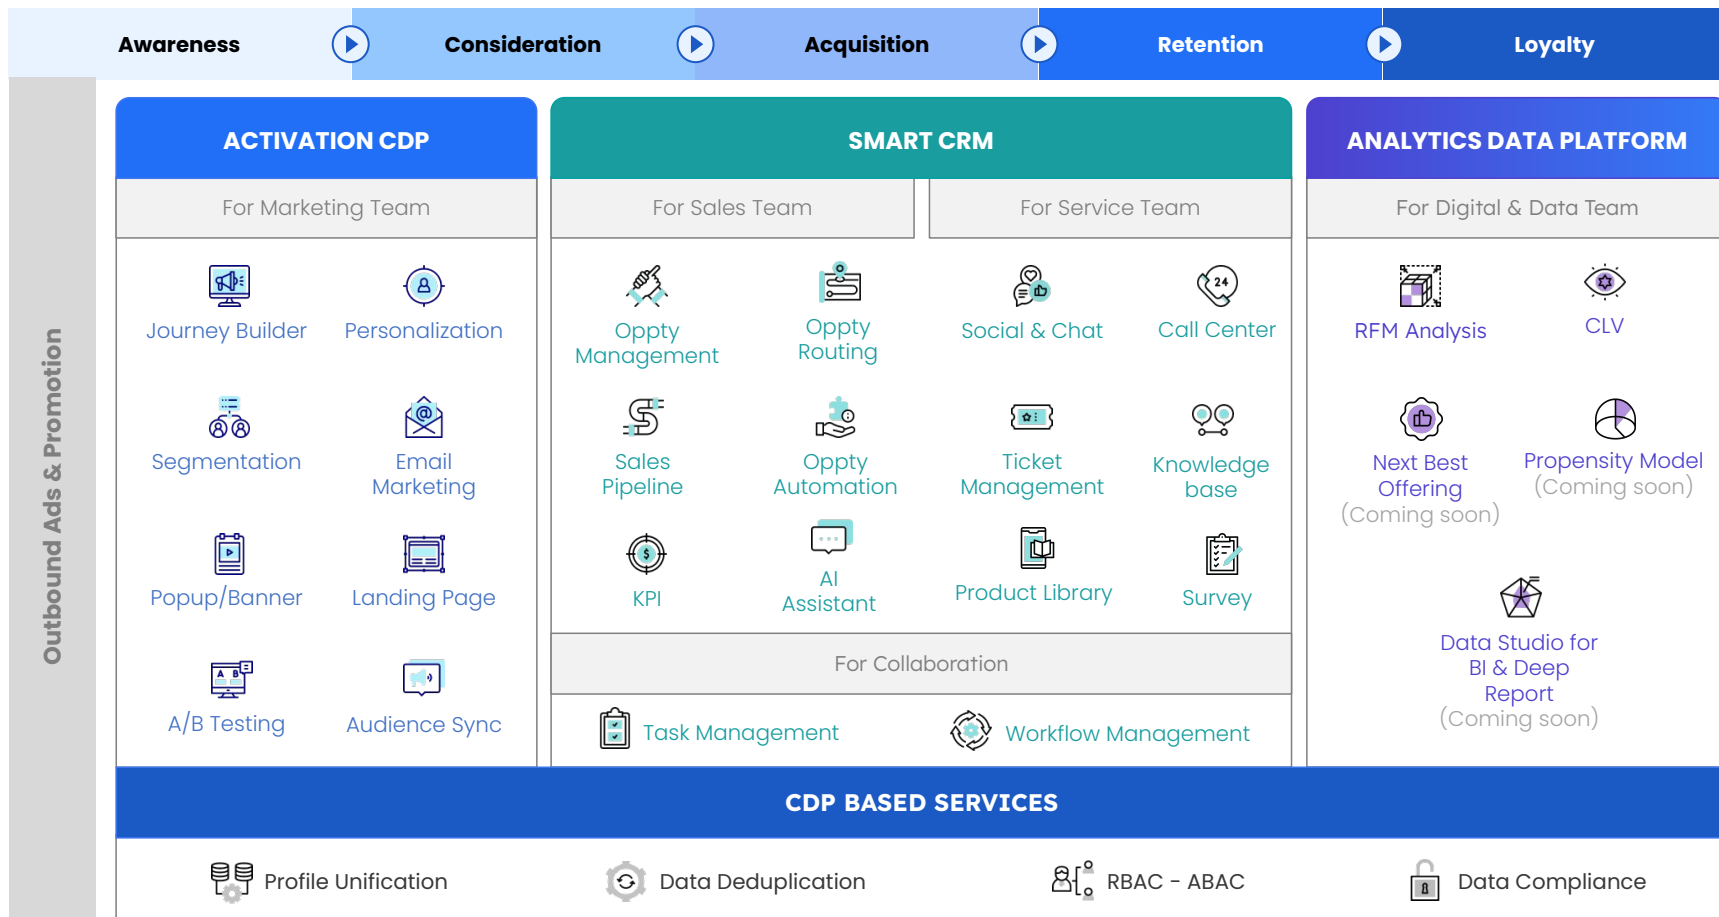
Awareness Consideration Acquisition Retention Loyalty

Outbound Ads & Promotion

ACTIVATION CDP

For Marketing Team

Journey Builder
Personalization
Segmentation
Email Marketing
Popup/Banner
Landing Page
A/B Testing
Audience Sync

SMART CRM

For Sales Team

For Service Team

Oppty Management
Oppty Routing
Social & Chat
Call Center
Sales Pipeline
Oppty Automation
Ticket Management
Knowledge base
KPI
AI Assistant
Product Library
Survey

For Collaboration

Task Management
Workflow Management

ANALYTICS DATA PLATFORM

For Digital & Data Team

RFM Analysis
CLV
Next Best Offering (Coming soon)
Propensity Model (Coming soon)
Data Studio for BI & Deep Report (Coming soon)

CDP BASED SERVICES

Profile Unification
Data Deduplication
RBAC - ABAC
Data Compliance